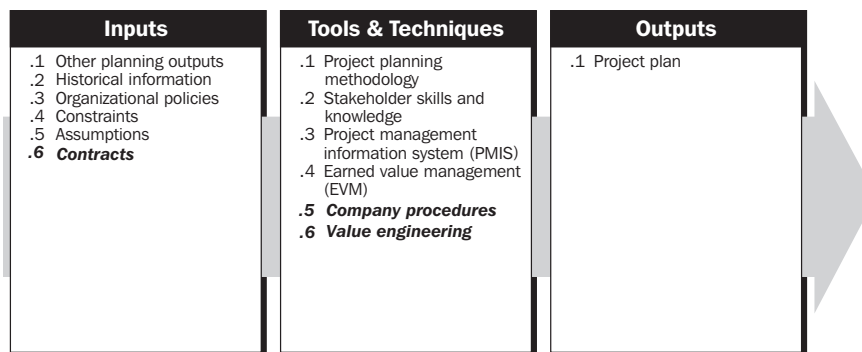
Inputs

.1 Other planning outputs
.2 Historical information
.3 Organizational policies
.4 Constraints
.5 Assumptions
*.6 Contracts*

Tools & Techniques

.1 Project planning methodology
.2 Stakeholder skills and knowledge
.3 Project management information system (PMIS)
.4 Earned value management (EVM)
*.5 Company procedures*
*.6 Value engineering*

Outputs

.1 Project plan